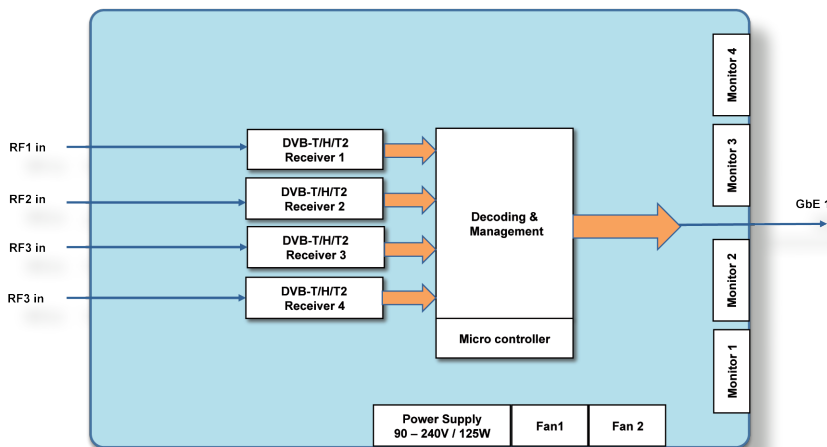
RF1 in

RF2 in

RF3 in

RF3 in

DVB-T/H/T2 Receiver 1

DVB-T/H/T2 Receiver 2

DVB-T/H/T2 Receiver 3

DVB-T/H/T2 Receiver 4

Decoding & Management

Micro controller

Monitor 4

Monitor 3

Monitor 2

Monitor 1

GbE 1

Power Supply 90 – 240V / 125W

Fan1

Fan 2